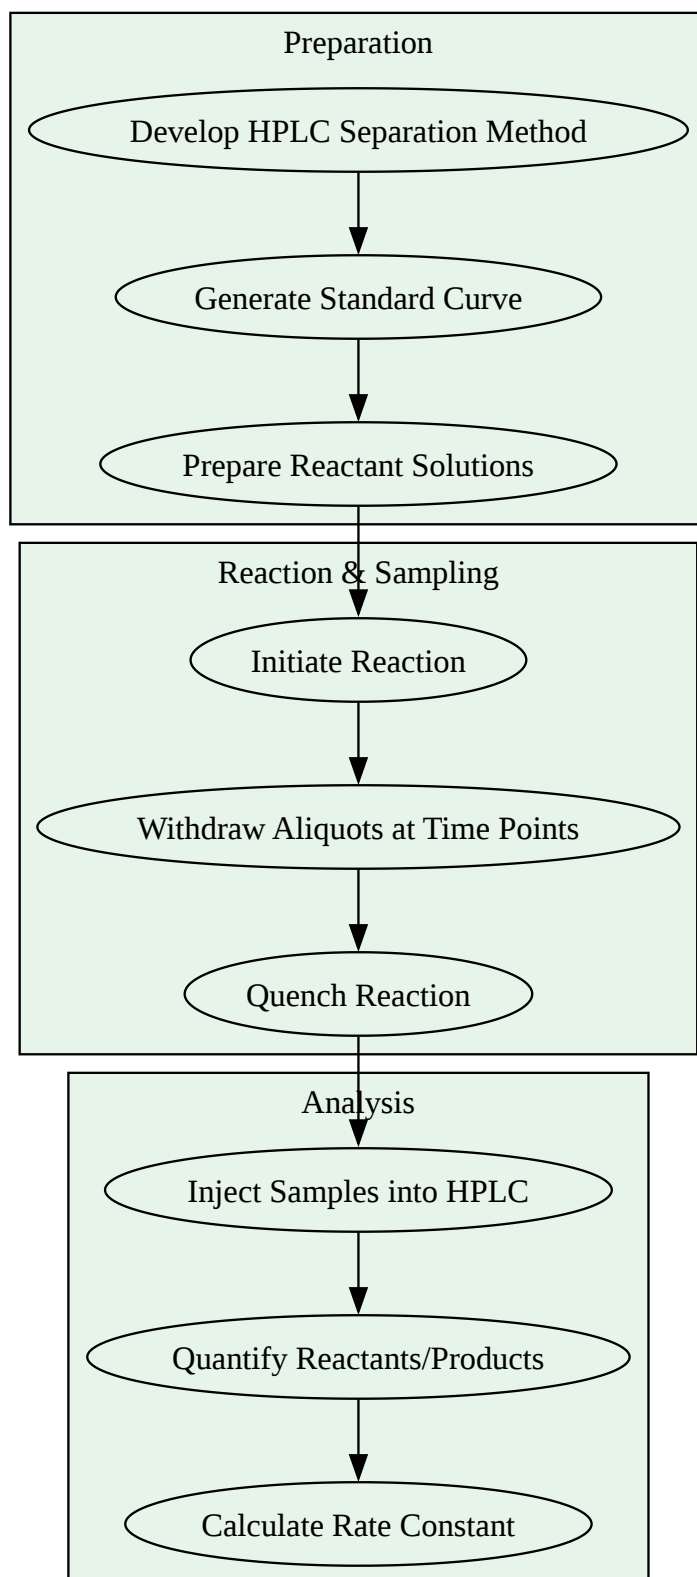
Preparation

Develop HPLC Separation Method

Generate Standard Curve

Prepare Reactant Solutions

Reaction & Sampling

Initiate Reaction

Withdraw Aliquots at Time Points

Quench Reaction

Analysis

Inject Samples into HPLC

Quantify Reactants/Products

Calculate Rate Constant